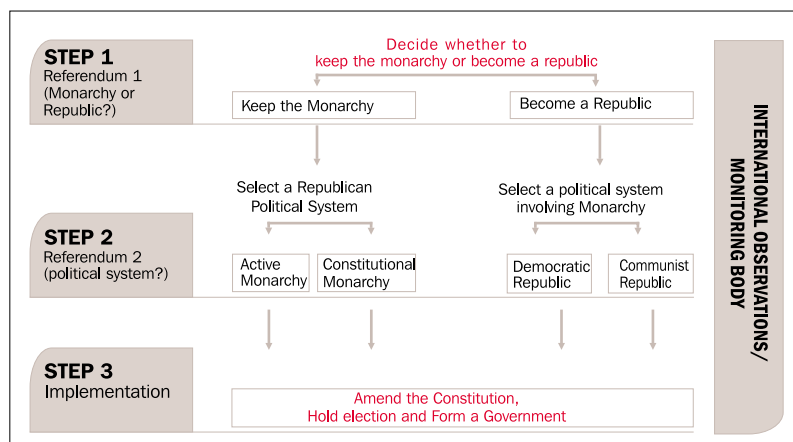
STEP 1
Referendum 1
(Monarchy or Republic?)

Decide whether to keep the monarchy or become a republic

Keep the Monarchy

Become a Republic

Select a Republican Political System

Select a political system involving Monarchy

STEP 2
Referendum 2
(political system?)

Active Monarchy

Constitutional Monarchy

Democratic Republic

Communist Republic

STEP 3
Implementation

Amend the Constitution, Hold election and Form a Government

INTERNATIONAL OBSERVATIONS/ MONITORING BODY